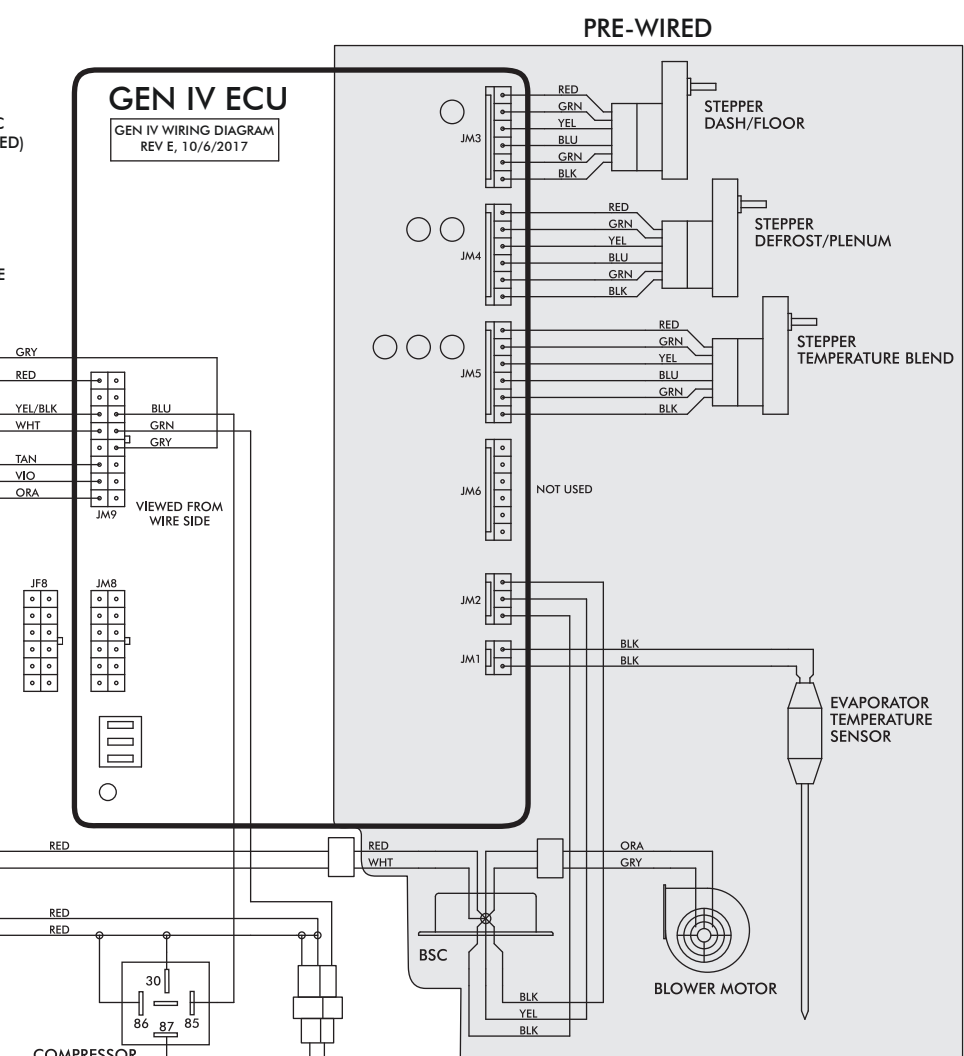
PRE-WIRED

C
ED)

E

GEN IV ECU

GEN IV WIRING DIAGRAM
REV E, 10/6/2017

JM3
RED
GRN
YEL
BLU
GRN
BLK
STEPPER
DASH/FLOOR

JM4
RED
GRN
YEL
BLU
GRN
BLK
STEPPER
DEFROST/PLENUM

JM5
RED
GRN
YEL
BLU
GRN
BLK
STEPPER
TEMPERATURE BLEND

GRY
RED
YEL/BLK
WHT
TAN
VIO
ORA
BLU
GRN
GRY
JM9
VIEWED FROM
WIRE SIDE

JM6
NOT USED

JF8
JM8

JM2
JM1
BLK
BLK
EVAPORATOR
TEMPERATURE
SENSOR

RED
RED
WHT
ORA
GRY
RED
RED
BSC
BLOWER MOTOR
30
86
87
85
BLK
YEL
BLK
COMPRESSOR